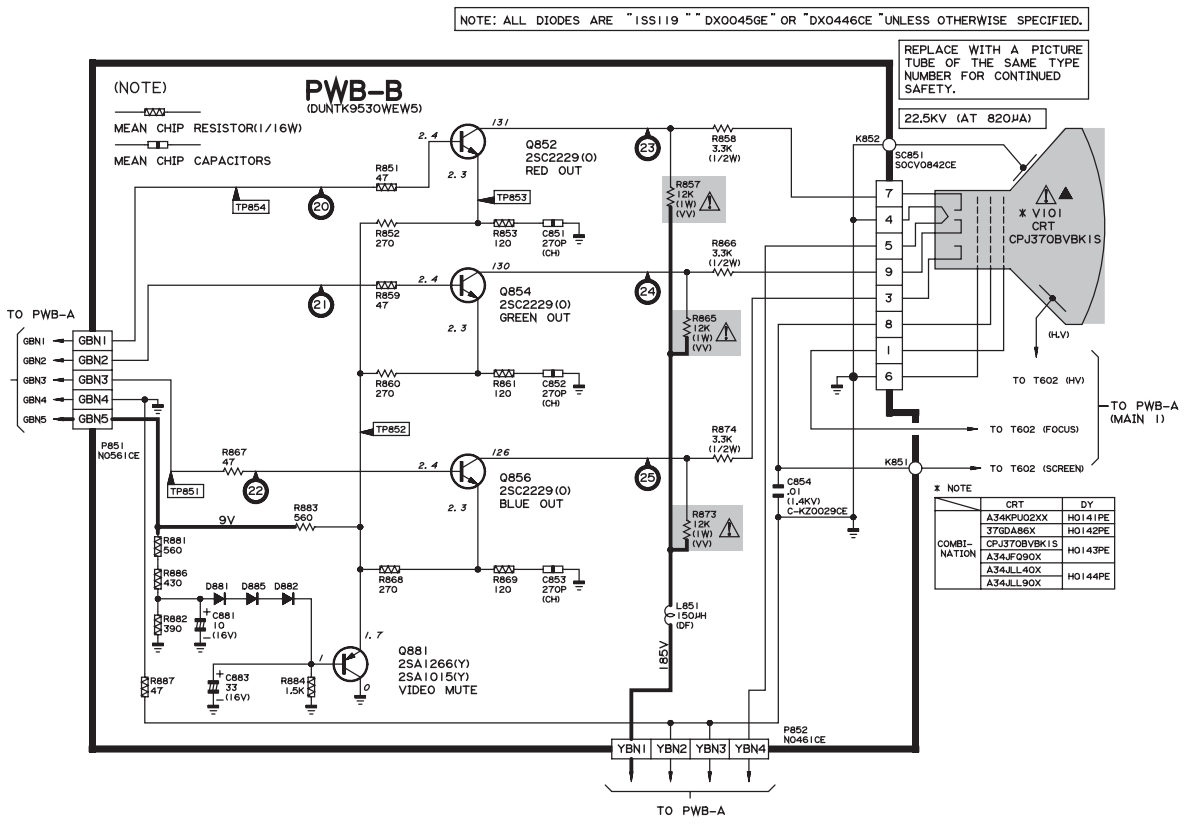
NOTE: ALL DIODES ARE "1SS119" "DX0045GE" OR "DX0446CE" UNLESS OTHERWISE SPECIFIED.

REPLACE WITH A PICTURE TUBE OF THE SAME TYPE NUMBER FOR CONTINUED SAFETY.

22.5KV (AT 820μA)

(NOTE)
MEAN CHIP RESISTOR(1/16W)
MEAN CHIP CAPACITORS

PWB-B
(DUNTK9530WEW5)

TO PWB-A
GBN1 GBN1
GBN2 GBN2
GBN3 GBN3
GBN4 GBN4
GBN5 GBN5
P851
N0561CE

R851 47
TP854
20
2.4
131
Q852
2SC2229(O)
RED OUT
2.3
TP853
23
R858 3.3K (1/2W)
K852
SC851
SOCV0842CE
R857 12K (1W) (VV)
R852 270
R853 120
C851 270P (CH)

R859 47
21
2.4
130
Q854
2SC2229(O)
GREEN OUT
2.3
24
R866 3.3K (1/2W)
R865 12K (1W) (VV)
R860 270
R861 120
C852 270P (CH)

TP852
R867 47
TP851
22
2.4
126
Q856
2SC2229(O)
BLUE OUT
2.3
25
R874 3.3K (1/2W)
R873 12K (1W) (VV)
9V
R883 560
R868 270
R869 120
C853 270P (CH)

R881 560
R886 430
D881 D885 D882
R882 390
C881 10 (16V)
C883 33 (16V)
R884 1.5K
1.7
1
0
Q881
2SA1266(Y)
2SA1015(Y)
VIDEO MUTE
R887 47

L851 150μH (DF)
185V

C854 .01 (1.4KV) C-KZ0029CE
K851

7 4 5 9 3 8 1 6
✱ V101
CRT
CPJ370BVBK1S
(H.V)

TO T602 (HV)
TO T602 (FOCUS)
TO T602 (SCREEN)
TO PWB-A (MAIN 1)

✱ NOTE

| | CRT | DY |
|---|---|---|
| COMBI-NATION | A34KPU02XX | H0141PE |
| | 37GDA86X | H0142PE |
| | CPJ370BVBK1S | H0143PE |
| | A34JFQ90X | |
| | A34JLL40X | H0144PE |
| | A34JLL90X | |

P852
N0461CE
YBN1 YBN2 YBN3 YBN4
TO PWB-A